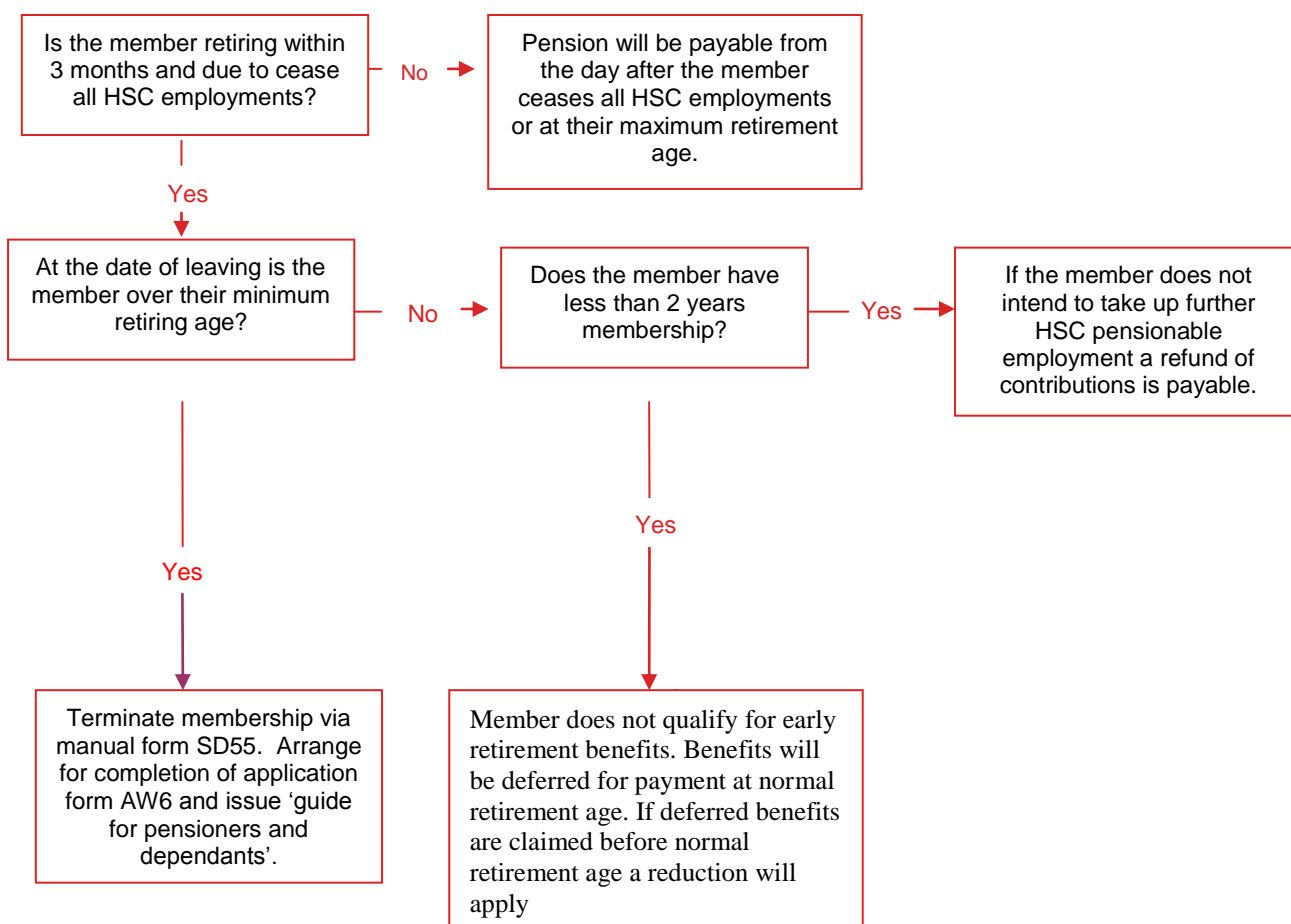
Is the member retiring within 3 months and due to cease all HSC employments?

No

Pension will be payable from the day after the member ceases all HSC employments or at their maximum retirement age.

Yes

At the date of leaving is the member over their minimum retiring age?

No

Does the member have less than 2 years membership?

Yes

If the member does not intend to take up further HSC pensionable employment a refund of contributions is payable.

Yes

Yes

Terminate membership via manual form SD55. Arrange for completion of application form AW6 and issue 'guide for pensioners and dependants'.

Member does not qualify for early retirement benefits. Benefits will be deferred for payment at normal retirement age. If deferred benefits are claimed before normal retirement age a reduction will apply